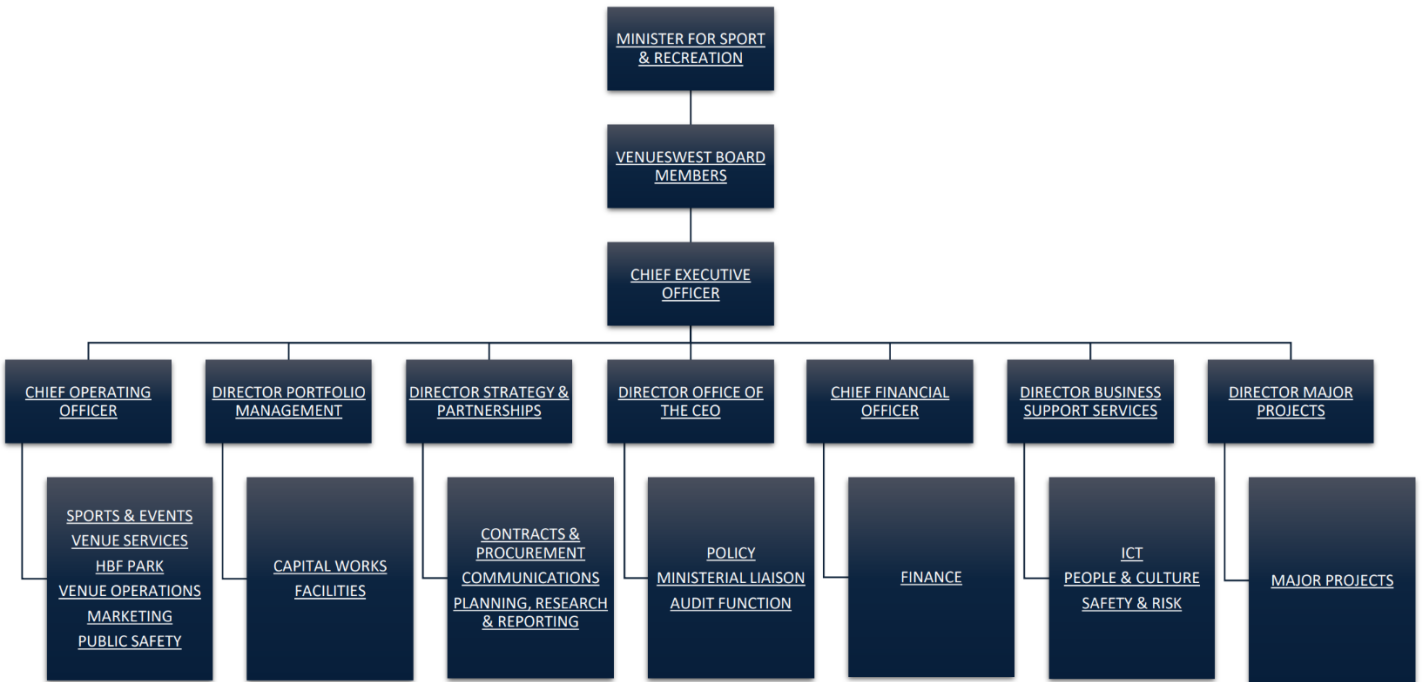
MINISTER FOR SPORT & RECREATION

VENUESWEST BOARD MEMBERS

CHIEF EXECUTIVE OFFICER

CHIEF OPERATING OFFICER

SPORTS & EVENTS
VENUE SERVICES
HBF PARK
VENUE OPERATIONS
MARKETING
PUBLIC SAFETY

DIRECTOR PORTFOLIO MANAGEMENT

CAPITAL WORKS
FACILITIES

DIRECTOR STRATEGY & PARTNERSHIPS

CONTRACTS & PROCUREMENT
COMMUNICATIONS
PLANNING, RESEARCH & REPORTING

DIRECTOR OFFICE OF THE CEO

POLICY
MINISTERIAL LIAISON
AUDIT FUNCTION

CHIEF FINANCIAL OFFICER

FINANCE

DIRECTOR BUSINESS SUPPORT SERVICES

ICT
PEOPLE & CULTURE
SAFETY & RISK

DIRECTOR MAJOR PROJECTS

MAJOR PROJECTS